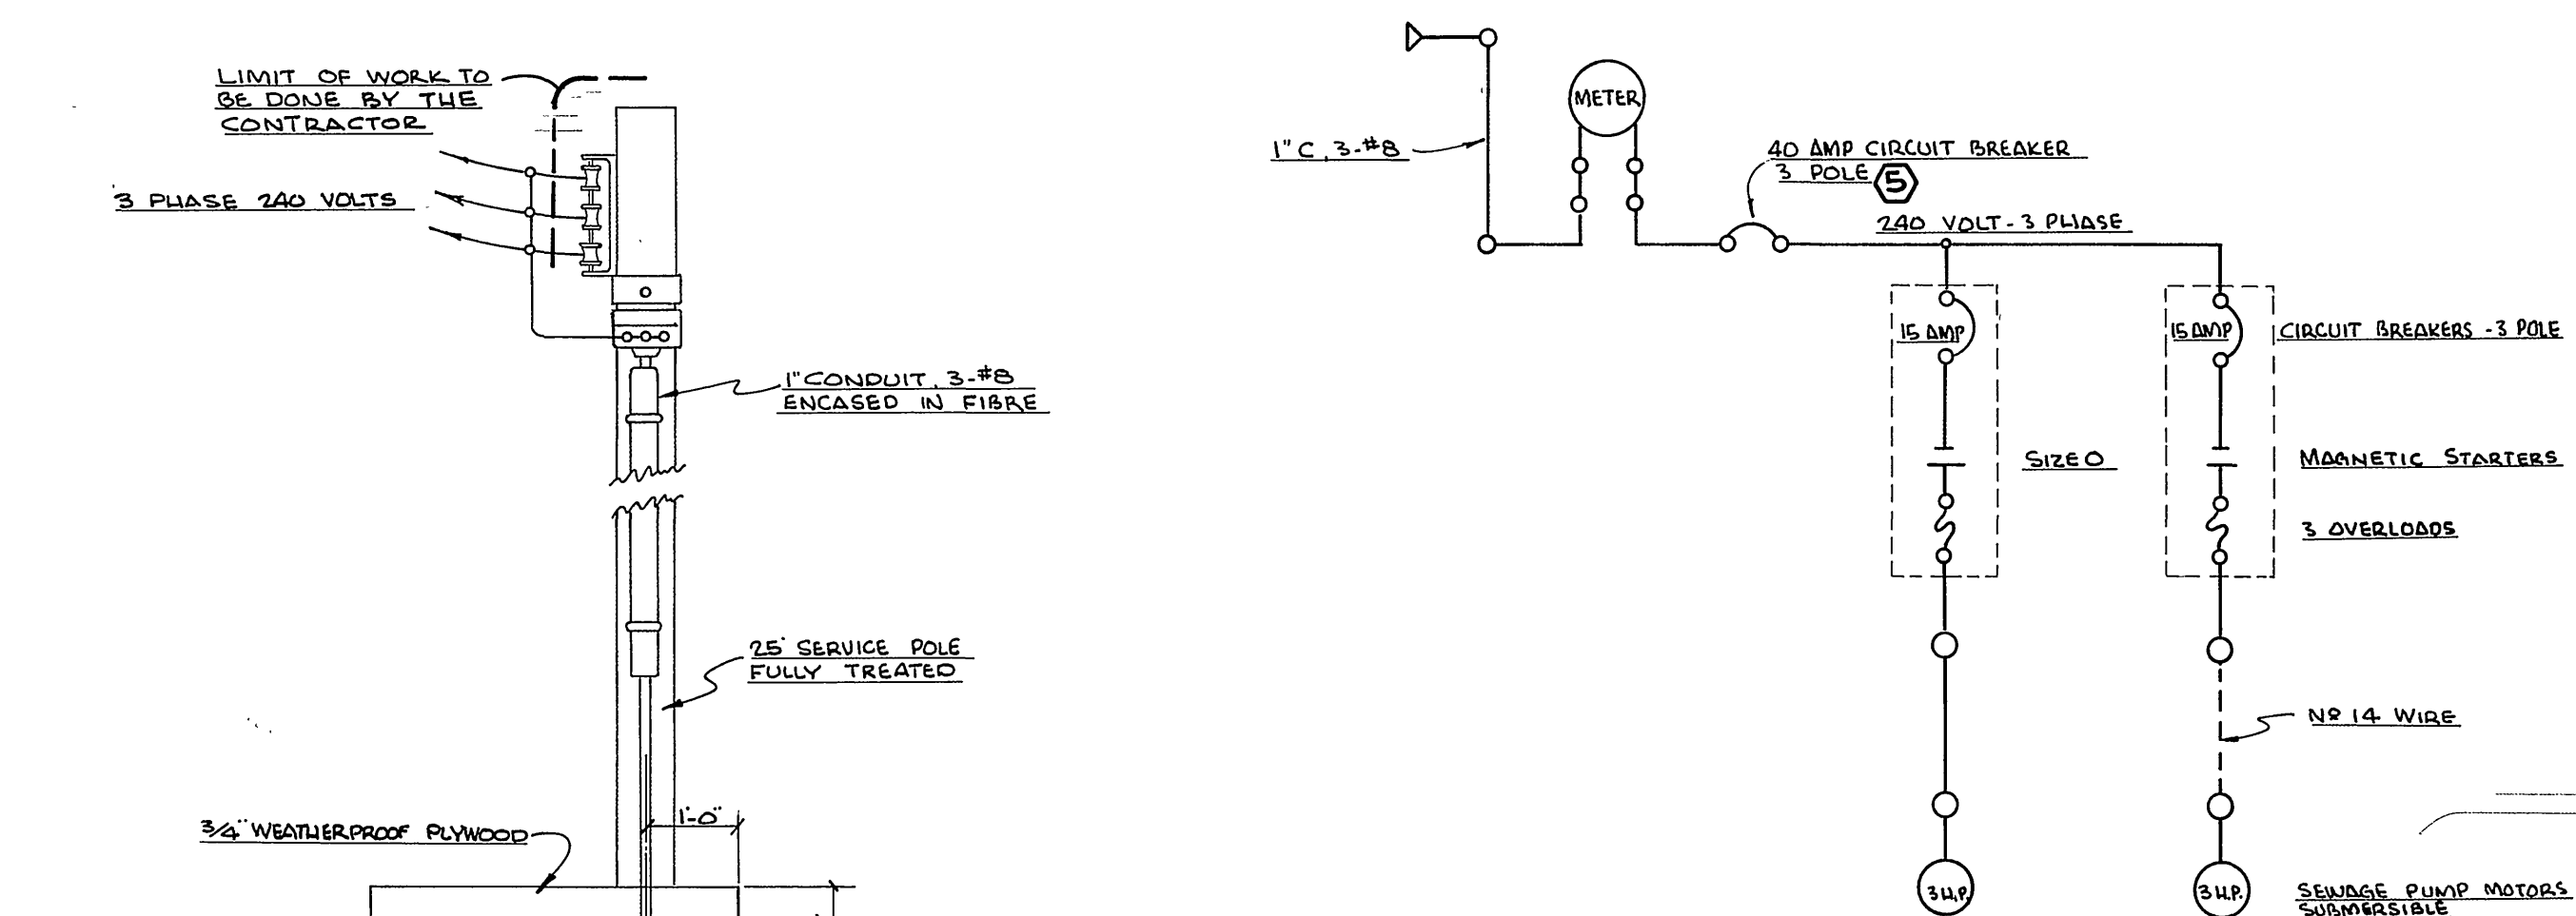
LIMIT OF WORK TO BE DONE BY THE CONTRACTOR

3 PHASE 240 VOLTS

1" CONDUIT, 3-#8 ENCASED IN FIBRE

25' SERVICE POLE FULLY TREATED

1'-0"

3/4" WEATHERPROOF PLYWOOD

1" C, 3-#8

METER

40 AMP CIRCUIT BREAKER 3 POLE 5

240 VOLT - 3 PHASE

15 AMP

15 AMP

CIRCUIT BREAKERS - 3 POLE

SIZE O

MAGNETIC STARTERS

3 OVERLOADS

Nº 14 WIRE

3 H.P.

3 H.P.

SEWAGE PUMP MOTORS SUBMERSIBLE